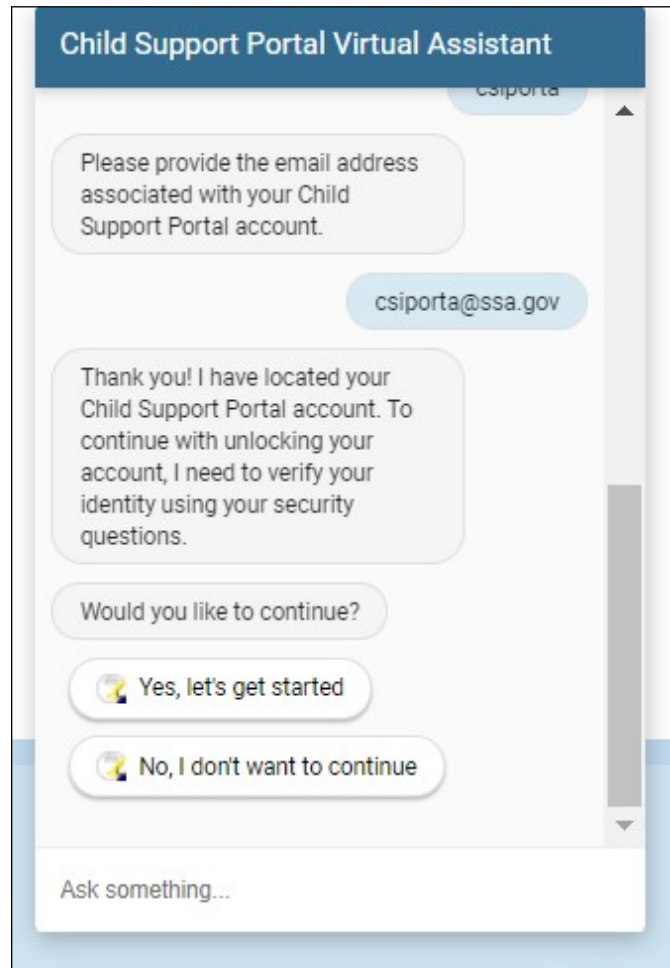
Child Support Portal Virtual Assistant

csiporta

Please provide the email address associated with your Child Support Portal account.

csiporta@ssa.gov

Thank you! I have located your Child Support Portal account. To continue with unlocking your account, I need to verify your identity using your security questions.

Would you like to continue?

Yes, let's get started

No, I don't want to continue

Ask something...